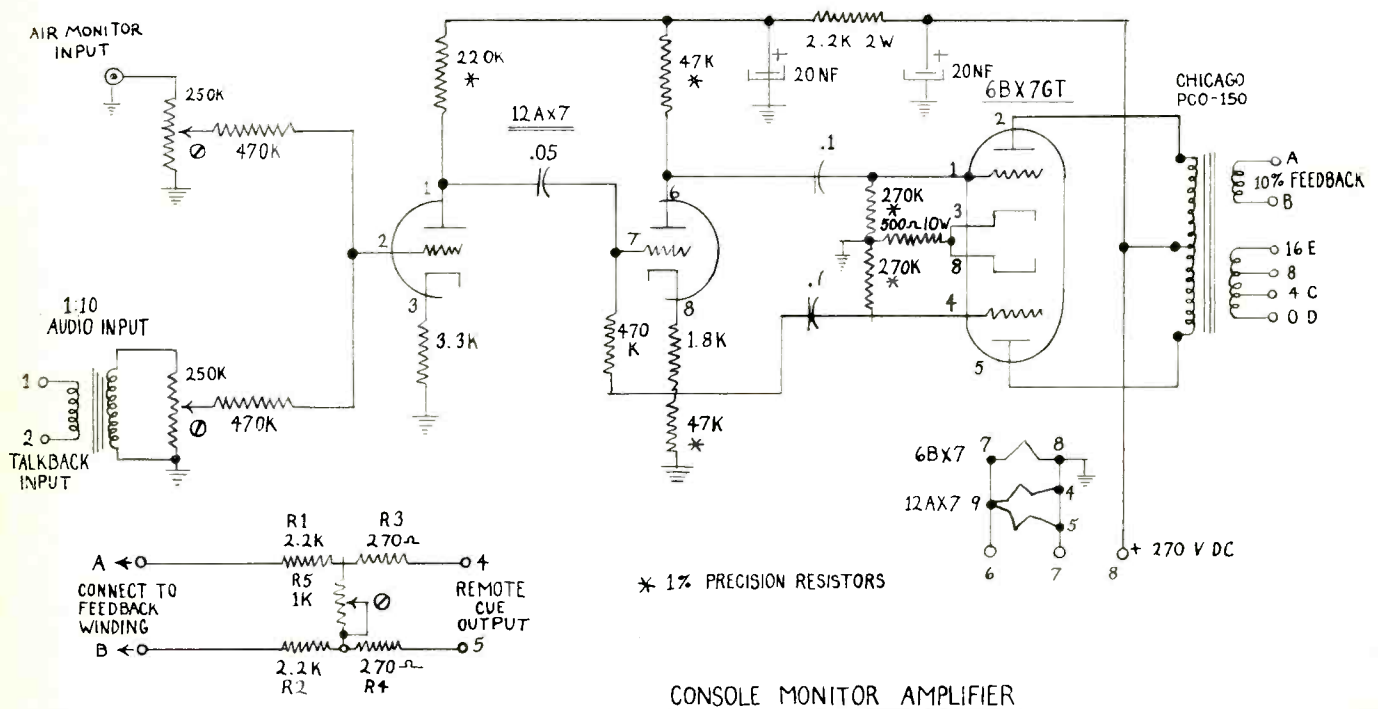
AIR MONITOR INPUT

250K

470K

1:10 AUDIO INPUT

1

2

250K

470K

TALKBACK INPUT

220K *

1

2

3

3.3K

12AX7

.05

47K *

6

7

8

470 K

1.8K

47K *

2.2K 2W

20NF

20NF

.1

270K *

500Ω 10W

270K *

.1

6BX7GT

2

1

3

8

4

5

CHICAGO PCO-150

A

10% FEEDBACK

B

16 E

8

4 C

0 D

6BX7

7

8

12AX7 9

4

5

6

7

8

+ 270 V DC

R1 2.2K

R3 270Ω

A

4

CONNECT TO FEEDBACK WINDING

R5 1K

REMOTE CUE OUTPUT

B

2.2K R2

270Ω R4

5

* 1% PRECISION RESISTORS

CONSOLE MONITOR AMPLIFIER